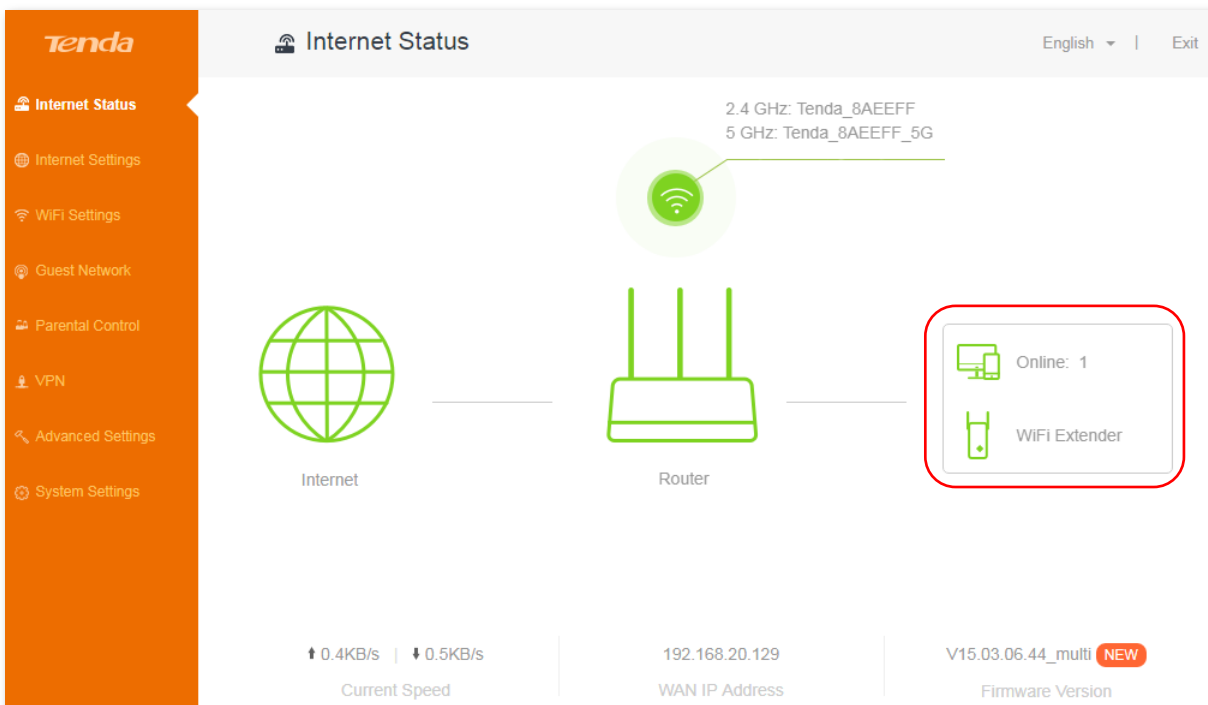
Tenda

Internet Status
Internet Settings
WiFi Settings
Guest Network
Parental Control
VPN
Advanced Settings
System Settings

Internet Status

English | Exit

2.4 GHz: Tenda_8AEEFF
5 GHz: Tenda_8AEEFF_5G

Internet

Router

Online: 1

WiFi Extender

↑ 0.4KB/s | ↓ 0.5KB/s
Current Speed

192.168.20.129
WAN IP Address

V15.03.06.44_multi NEW
Firmware Version